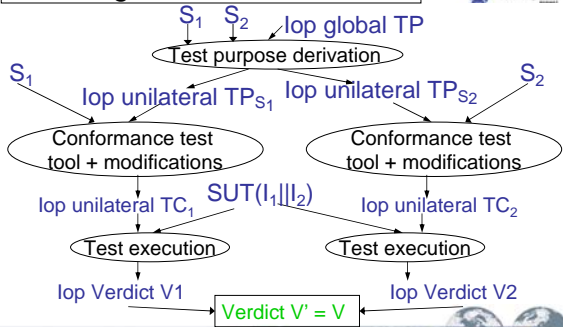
$S_1$ $S_2$ Iop global TP

Test purpose derivation

$S_1$

Iop unilateral $TP_{S1}$

Iop unilateral $TP_{S2}$

$S_2$

Conformance test tool + modifications

Conformance test tool + modifications

Iop unilateral $TC_1$

$SUT(I_1||I_2)$

Iop unilateral $TC_2$

Test execution

Test execution

Iop Verdict V1

Verdict V' = V

Iop Verdict V2